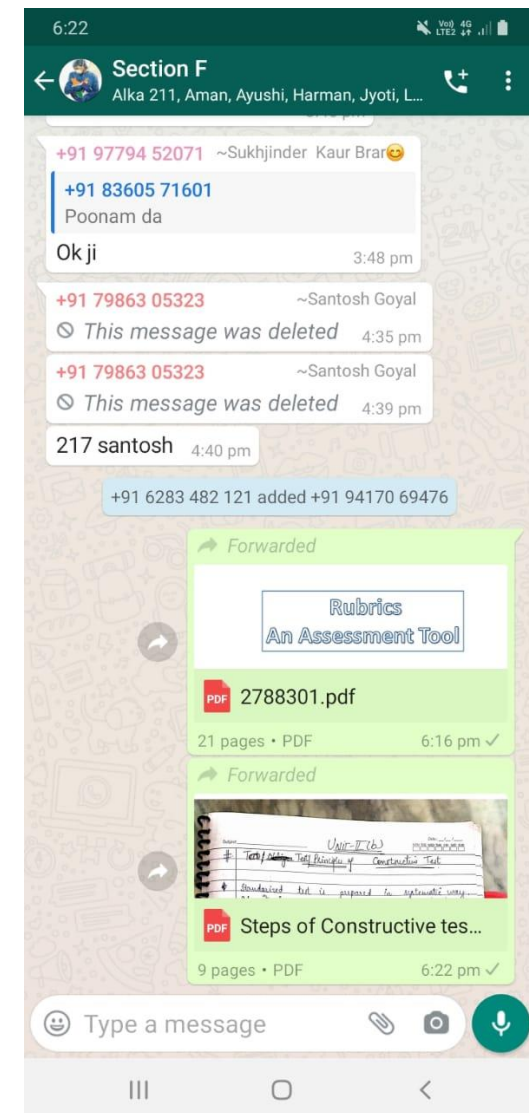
6:22

Vo) 4G LTE2

Section F
Alka 211, Aman, Ayushi, Harman, Jyoti, L...

+91 97794 52071 ~Sukhjinder Kaur Brar😊
+91 83605 71601
Poonam da
Ok ji 3:48 pm

+91 79863 05323 ~Santosh Goyal
This message was deleted 4:35 pm

+91 79863 05323 ~Santosh Goyal
This message was deleted 4:39 pm

217 santosh 4:40 pm

+91 6283 482 121 added +91 94170 69476

Forwarded
Rubrics
An Assessment Tool
PDF 2788301.pdf
21 pages • PDF 6:16 pm

Forwarded
UNIT-II (b)
Test Principles of Constructive Test
Standardised test is prepared in systematic way
PDF Steps of Constructive tes...
9 pages • PDF 6:22 pm

Type a message